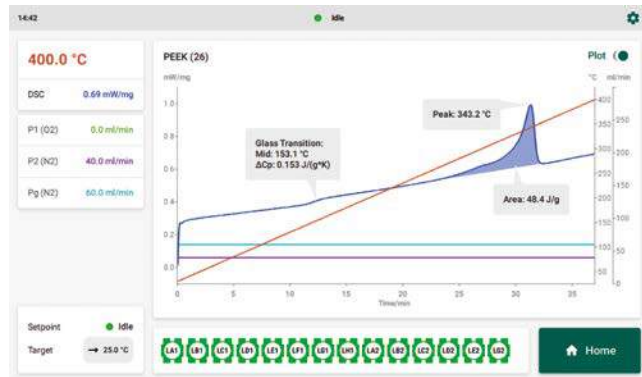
14:42

Idle

400.0 °C

DSC 0.69 mW/mg

P1 (O2) 0.0 ml/min

P2 (N2) 40.0 ml/min

Pg (N2) 60.0 ml/min

PEEK (26)

Plot

mW/mg

°C ml/min

Glass Transition:
Mid: 153.1 °C
ΔCp: 0.153 J/(g*K)

Peak: 343.2 °C

Area: 48.4 J/g

1.0
0.8
0.6
0.4
0.2
0.0

400
350
300
250
200
150
100
50
0

250
200
150
100
50
0

0 5 10 15 20 25 30 35

Time/min

Setpoint Idle

Target → 25.0 °C

LA1 LB1 LC1 LD1 LE1 LF1 LG1 LH1 LA2 LB2 LC2 LD2 LE2 LG2

Home